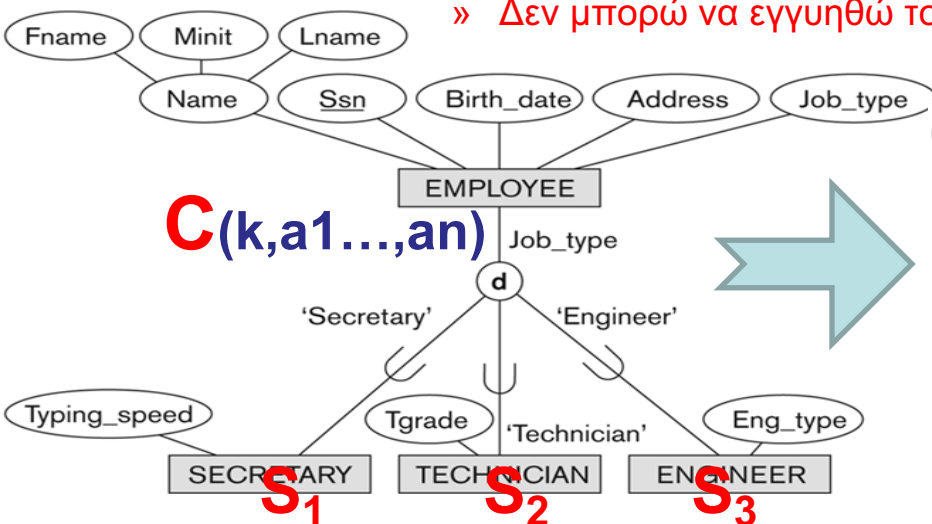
» Δεν μπορώ να εγγυηθώ το

Fname
Minit
Lname
Name
Ssn
Birth_date
Address
Job_type
EMPLOYEE
C(k,a1…,an)
Job_type
d
'Secretary'
'Engineer'
Typing_speed
Tgrade
'Technician'
Eng_type
SECRETARY
TECHNICIAN
ENGINEER
$S_1$
$S_2$
$S_3$